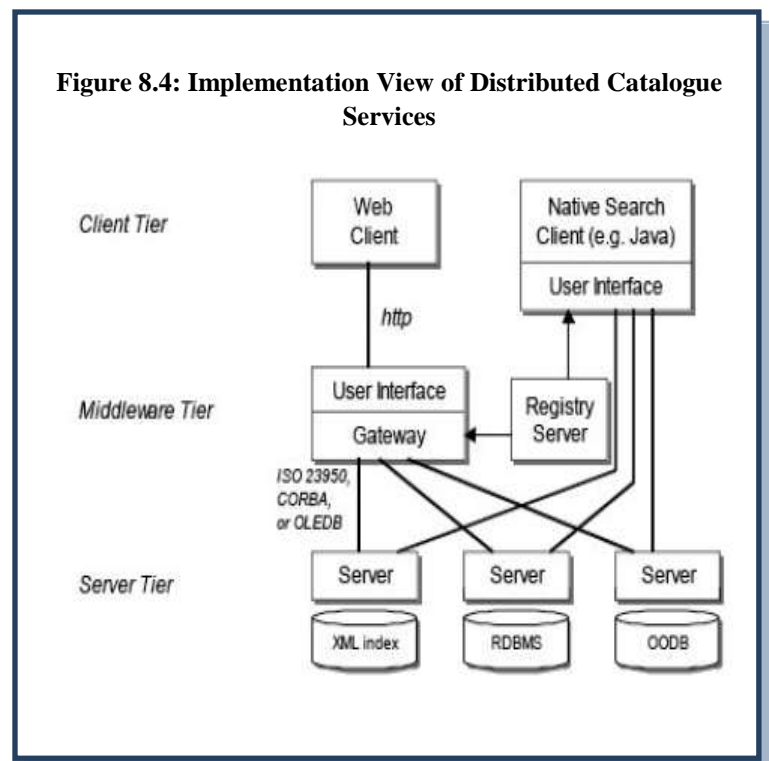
Figure 8.4: Implementation View of Distributed Catalogue Services

Client Tier

Web Client

Native Search Client (e.g. Java)

User Interface

http

Middleware Tier

User Interface

Gateway

Registry Server

ISO 23950, CORBA, or OLEDB

Server Tier

Server

Server

Server

XML index

RDBMS

OODB